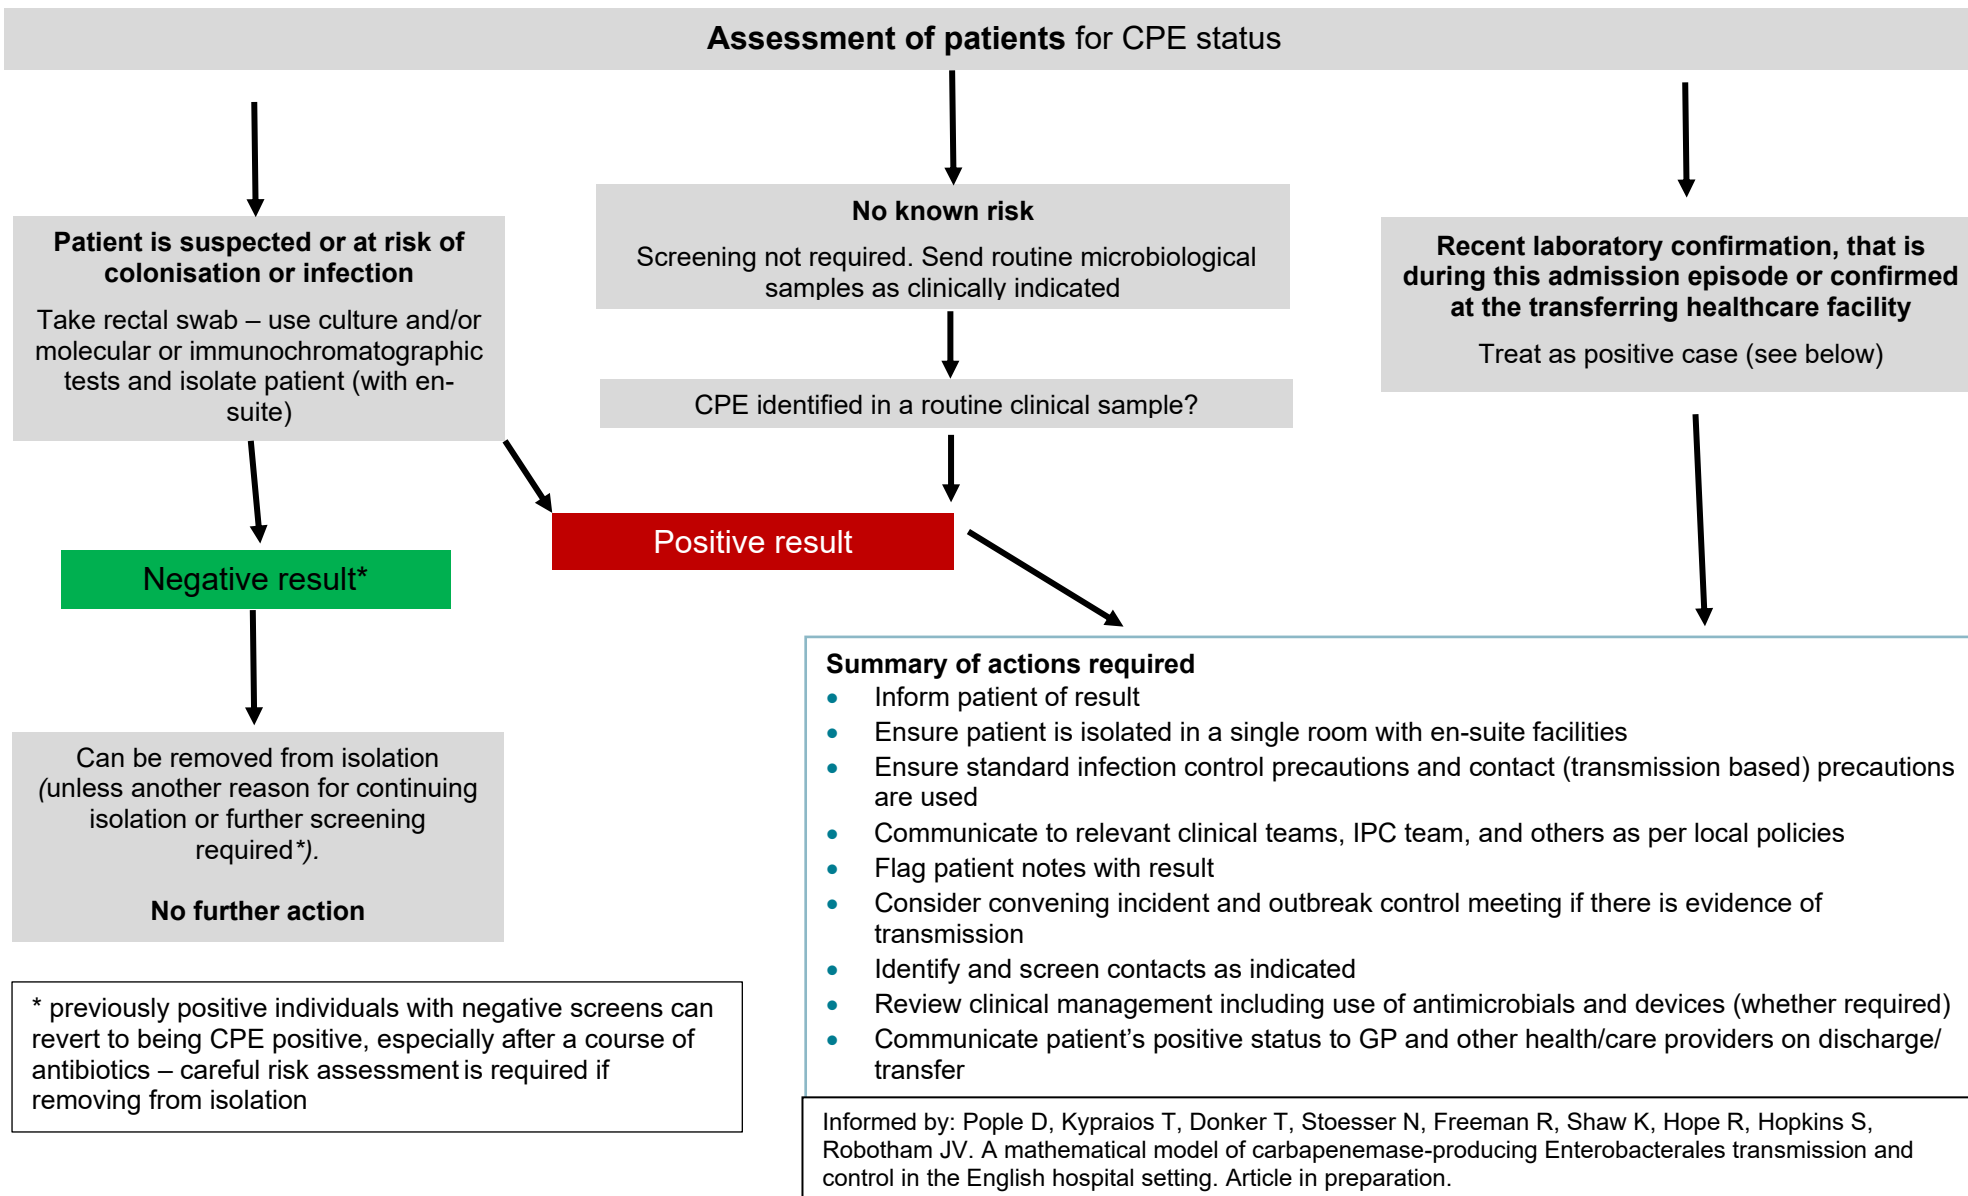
**Assessment of patients** for CPE status

**Patient is suspected or at risk of colonisation or infection**

Take rectal swab – use culture and/or molecular or immunochromatographic tests and isolate patient (with en-suite)

**No known risk**

Screening not required. Send routine microbiological samples as clinically indicated

CPE identified in a routine clinical sample?

**Recent laboratory confirmation, that is during this admission episode or confirmed at the transferring healthcare facility**

Treat as positive case (see below)

Negative result*

Positive result

Can be removed from isolation (unless another reason for continuing isolation or further screening required*).

**No further action**

* previously positive individuals with negative screens can revert to being CPE positive, especially after a course of antibiotics – careful risk assessment is required if removing from isolation

**Summary of actions required**
- Inform patient of result
- Ensure patient is isolated in a single room with en-suite facilities
- Ensure standard infection control precautions and contact (transmission based) precautions are used
- Communicate to relevant clinical teams, IPC team, and others as per local policies
- Flag patient notes with result
- Consider convening incident and outbreak control meeting if there is evidence of transmission
- Identify and screen contacts as indicated
- Review clinical management including use of antimicrobials and devices (whether required)
- Communicate patient's positive status to GP and other health/care providers on discharge/ transfer

Informed by: Pople D, Kypraios T, Donker T, Stoesser N, Freeman R, Shaw K, Hope R, Hopkins S, Robotham JV. A mathematical model of carbapenemase-producing Enterobacterales transmission and control in the English hospital setting. Article in preparation.